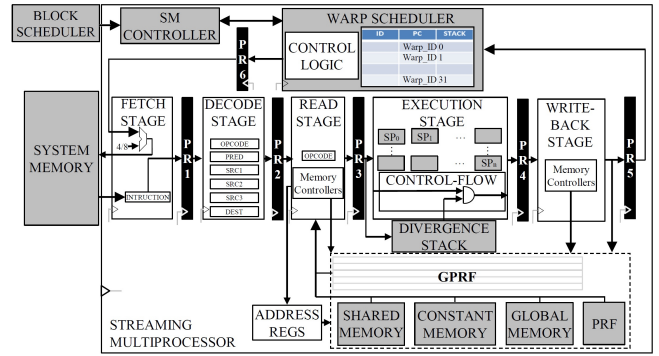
BLOCK SCHEDULER

SM CONTROLLER

WARP SCHEDULER

| ID | PC | STACK |
|---|---|---|
| | Warp_ID 0 | |
| | Warp_ID 1 | |
| | ... | |
| | Warp_ID 31 | |

CONTROL LOGIC

PR 6

SYSTEM MEMORY

FETCH STAGE

4/8

INTRUCTION

PR 1

DECODE STAGE

OPCODE

PRED

SRC1

SRC2

SRC3

DEST

PR 2

READ STAGE

OPCODE

Memory Controllers

PR 3

EXECUTION STAGE

$SP_0$ $SP_1$ ... $SP_n$

CONTROL-FLOW

PR 4

DIVERGENCE STACK

WRITE-BACK STAGE

Memory Controllers

PR 5

GPRF

ADDRESS REGS

SHARED MEMORY

CONSTANT MEMORY

GLOBAL MEMORY

PRF

STREAMING MULTIPROCESSOR